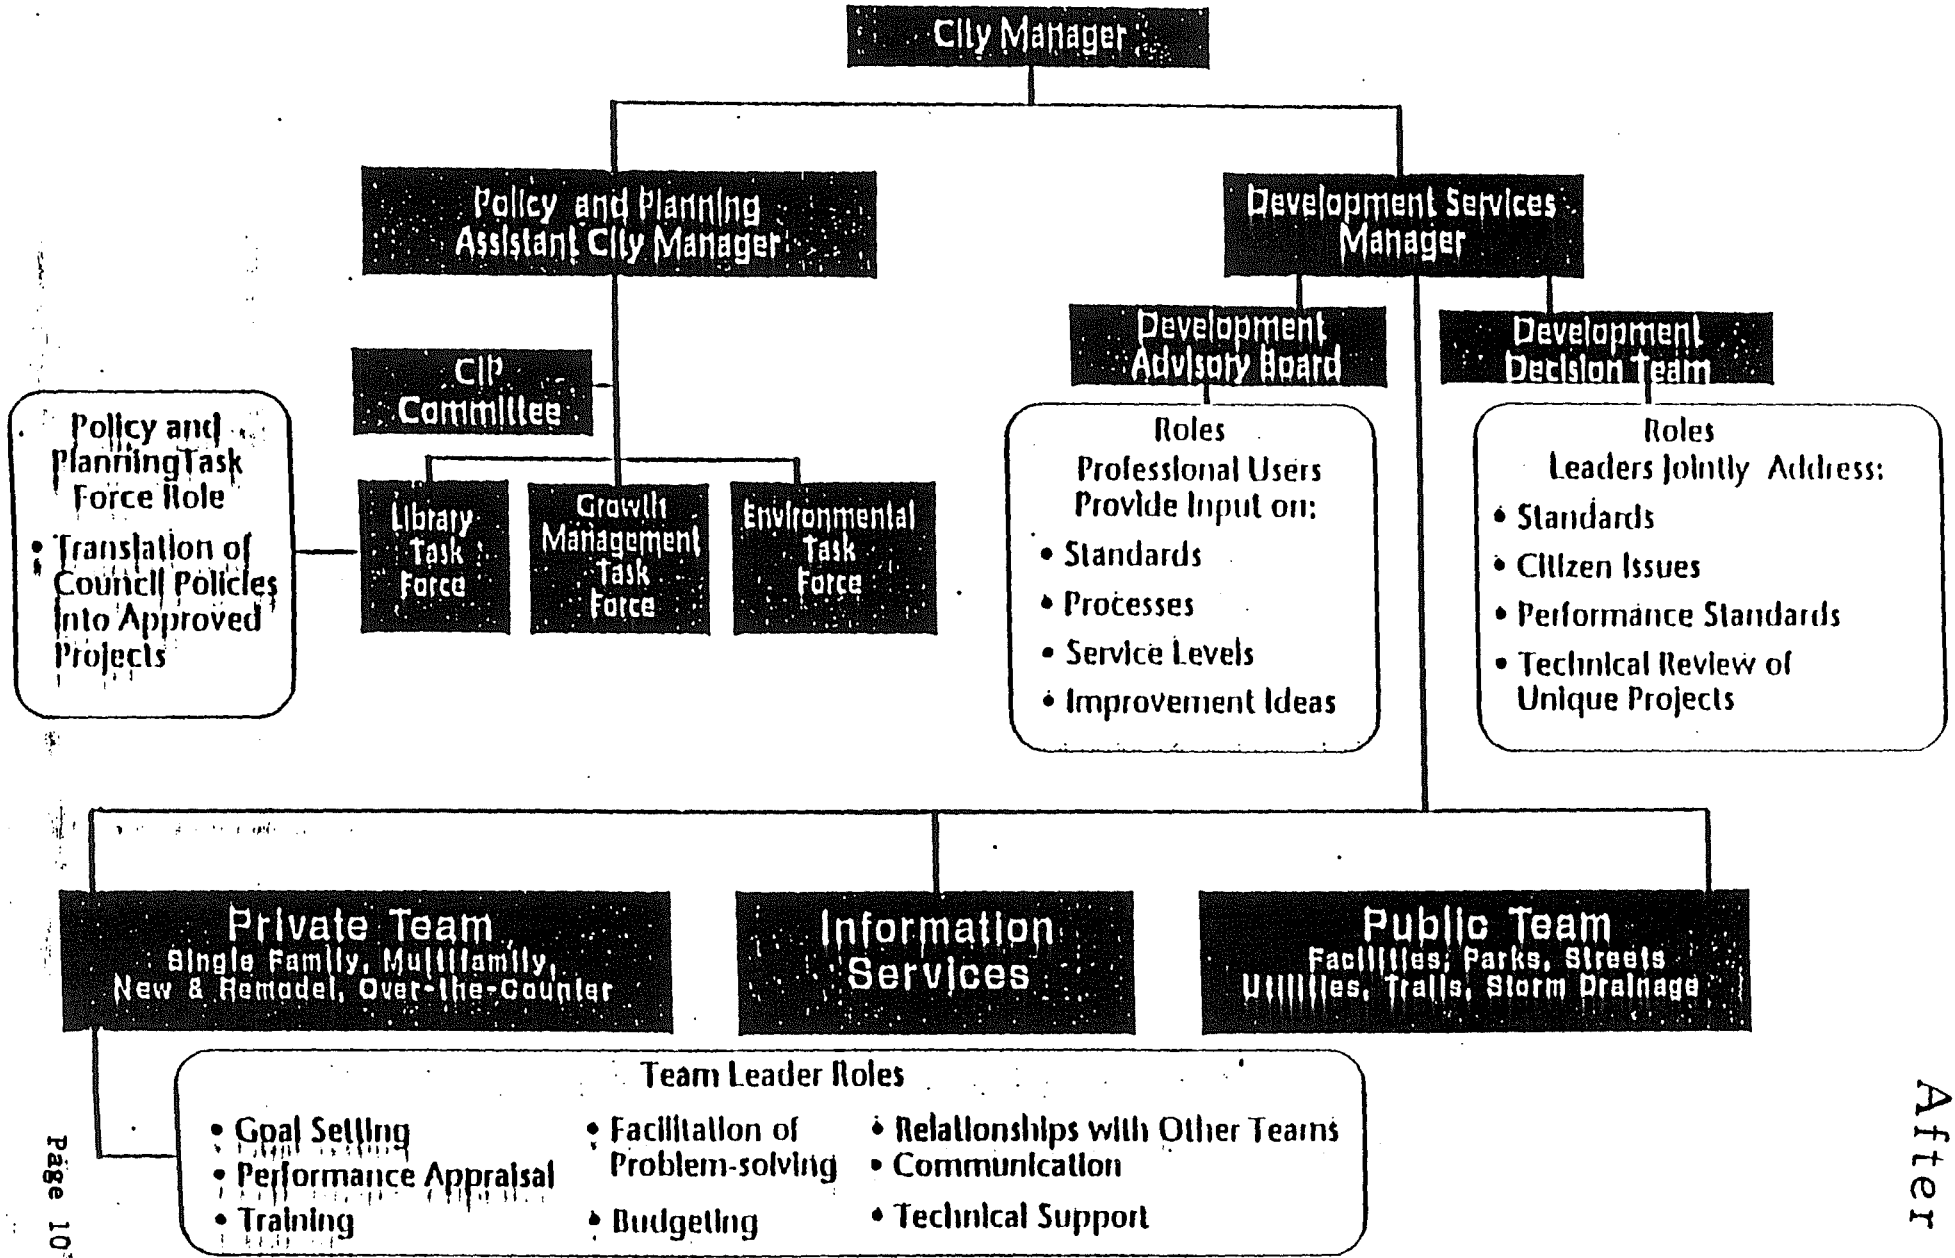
City Manager

Policy and Planning Assistant City Manager

Development Services Manager

CIP Committee

Development Advisory Board

Development Decision Team

Policy and Planning Task Force Role

• Translation of Council Policies into Approved Projects

Library Task Force

Growth Management Task Force

Environmental Task Force

Roles
Professional Users Provide Input on:
• Standards
• Processes
• Service Levels
• Improvement Ideas

Roles
Leaders Jointly Address:
• Standards
• Citizen Issues
• Performance Standards
• Technical Review of Unique Projects

Private Team
Single Family, Multifamily, New & Remodel, Over-the-Counter

Information Services

Public Team
Facilities, Parks, Streets Utilities, Trails, Storm Drainage

Team Leader Roles
• Goal Setting
• Performance Appraisal
• Training
• Facilitation of Problem-solving
• Budgeting
• Relationships with Other Teams
• Communication
• Technical Support

Page 10

After